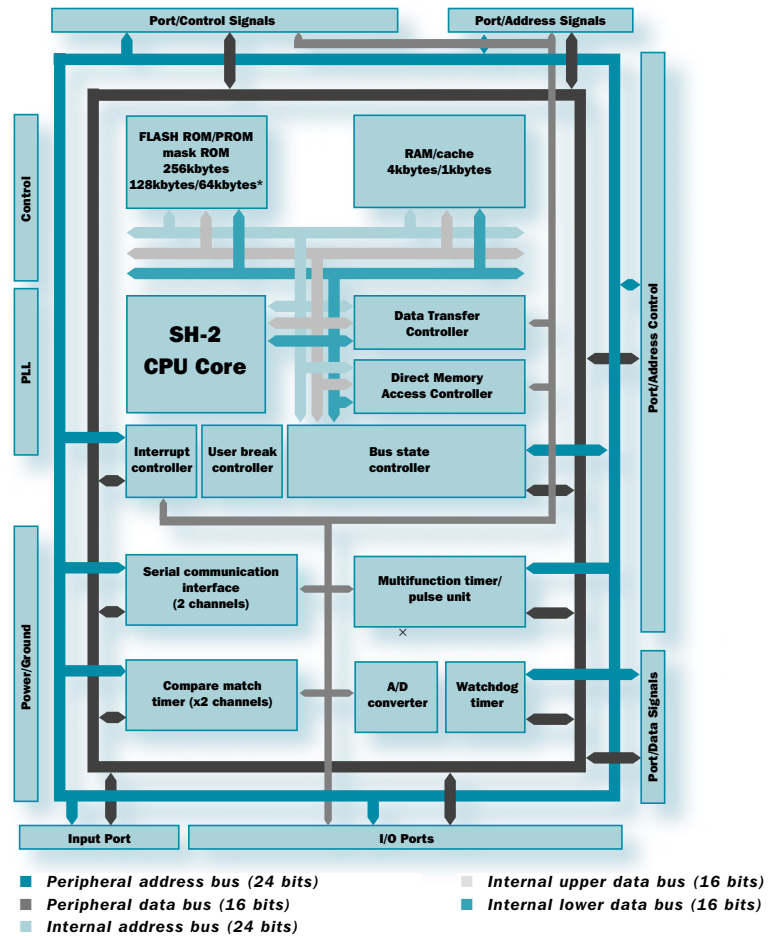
Port/Control Signals

Port/Address Signals

Control

PLL

Power/Ground

Port/Address Control

Port/Data Signals

FLASH ROM/PROM mask ROM 256kbytes 128kbytes/64kbytes*

RAM/cache 4kbytes/1kbytes

SH-2 CPU Core

Data Transfer Controller

Direct Memory Access Controller

Interrupt controller

User break controller

Bus state controller

Serial communication interface (2 channels)

Multifunction timer/ pulse unit

Compare match timer (x2 channels)

A/D converter

Watchdog timer

Input Port

I/O Ports

Peripheral address bus (24 bits)

Peripheral data bus (16 bits)

Internal address bus (24 bits)

Internal upper data bus (16 bits)

Internal lower data bus (16 bits)